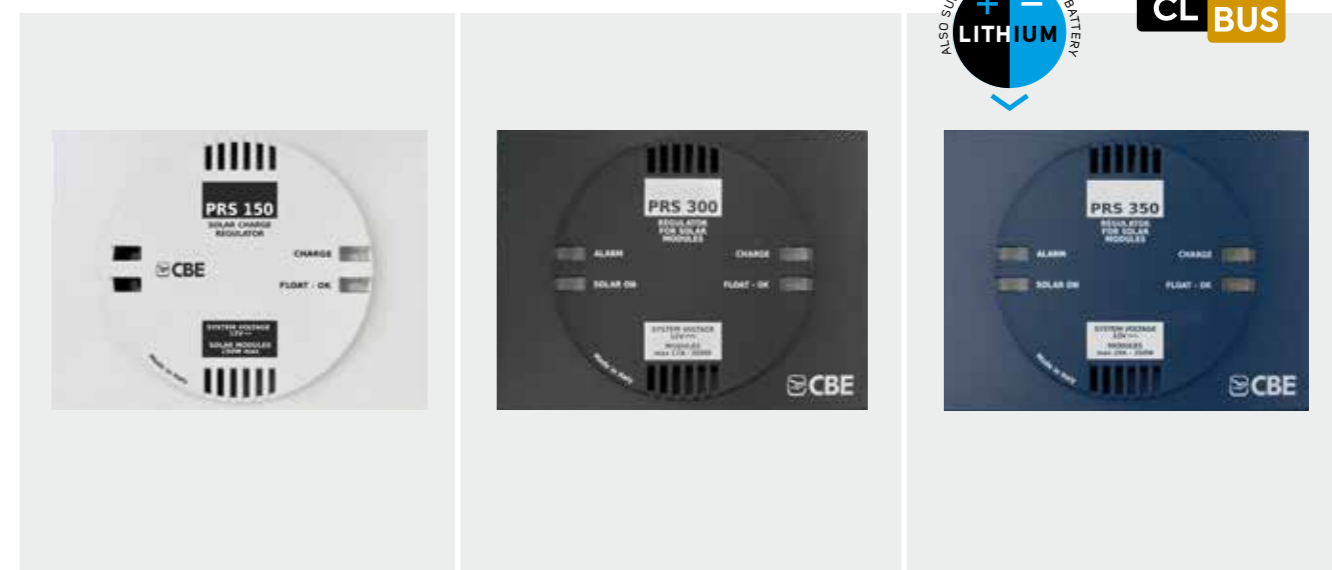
PRS 150
SOLAR CHARGE REGULATOR
CHARGE
FLOAT - OK
CBE
SYSTEM VOLTAGE 12V
SOLAR MODULES 150W max
Made in Italy

PRS 300
REGULATOR FOR SOLAR MODULES
ALARM
SOLAR ON
CHARGE
FLOAT - OK
SYSTEM VOLTAGE 12V
MODULES max 17A / 300W
Made in Italy
CBE

ALSO SU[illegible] BATTERY
+ −
LITHIUM
CL BUS

PRS 350
REGULATOR FOR SOLAR MODULES
ALARM
SOLAR ON
CHARGE
FLOAT - OK
SYSTEM VOLTAGE 12V
MODULES max 20A / 350W
Made in Italy
CBE